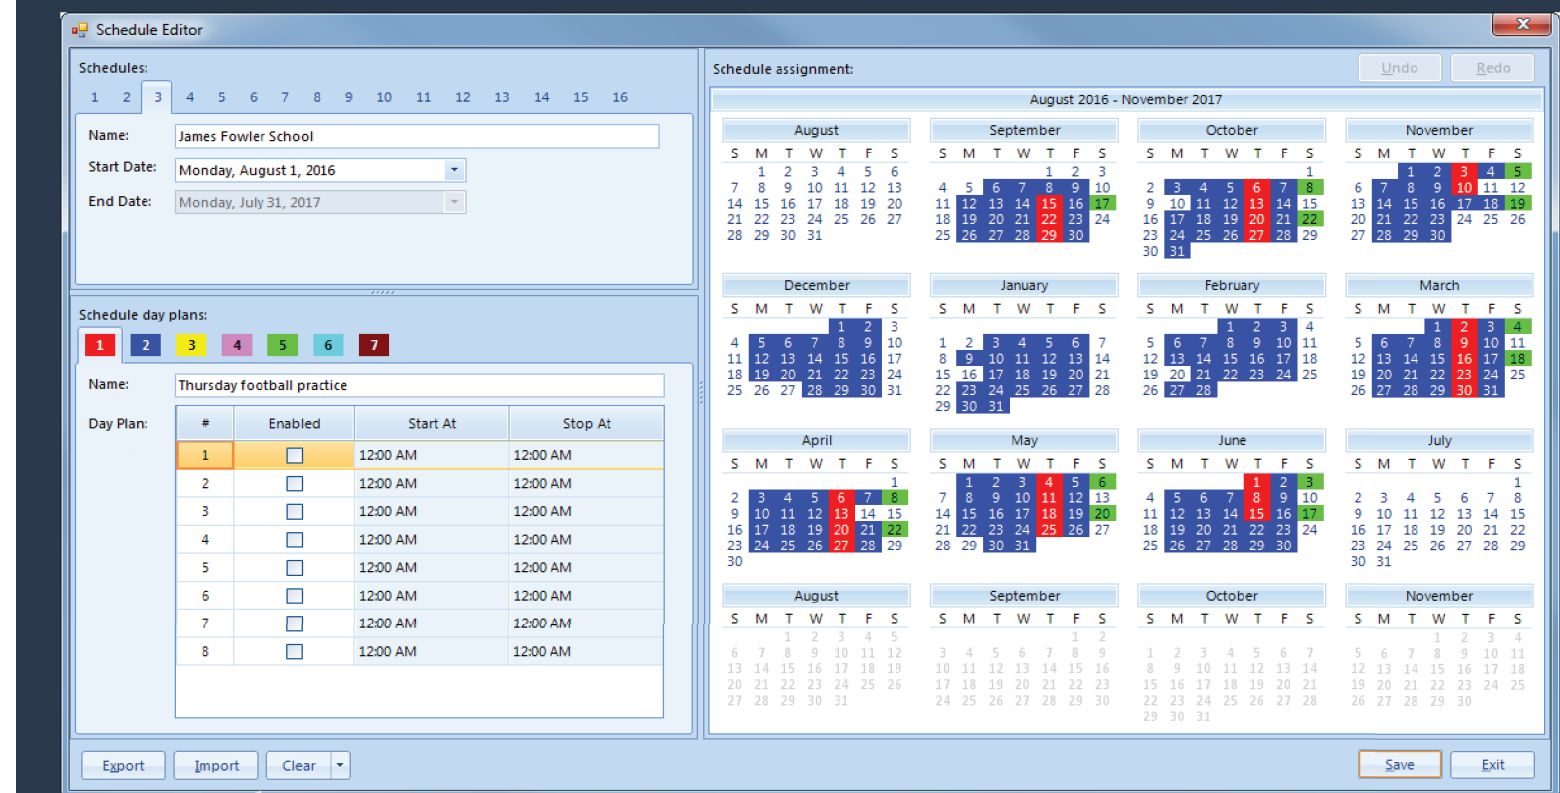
Schedule Editor

Schedules:

1 2 3 4 5 6 7 8 9 10 11 12 13 14 15 16

Name: James Fowler School
Start Date: Monday, August 1, 2016
End Date: Monday, July 31, 2017

Schedule day plans:

1 2 3 4 5 6 7

Name: Thursday football practice
Day Plan:

| # | Enabled | Start At | Stop At |
|---|---|---|---|
| 1 | ☐ | 12:00 AM | 12:00 AM |
| 2 | ☐ | 12:00 AM | 12:00 AM |
| 3 | ☐ | 12:00 AM | 12:00 AM |
| 4 | ☐ | 12:00 AM | 12:00 AM |
| 5 | ☐ | 12:00 AM | 12:00 AM |
| 6 | ☐ | 12:00 AM | 12:00 AM |
| 7 | ☐ | 12:00 AM | 12:00 AM |
| 8 | ☐ | 12:00 AM | 12:00 AM |

Schedule assignment:

Undo Redo

August 2016 - November 2017

August
S M T W T F S
1 2 3 4 5 6
7 8 9 10 11 12 13
14 15 16 17 18 19 20
21 22 23 24 25 26 27
28 29 30 31

September
S M T W T F S
1 2 3
4 5 6 7 8 9 10
11 12 13 14 15 16 17
18 19 20 21 22 23 24
25 26 27 28 29 30

October
S M T W T F S
1
2 3 4 5 6 7 8
9 10 11 12 13 14 15
16 17 18 19 20 21 22
23 24 25 26 27 28 29
30 31

November
S M T W T F S
1 2 3 4 5
6 7 8 9 10 11 12
13 14 15 16 17 18 19
20 21 22 23 24 25 26
27 28 29 30

December
S M T W T F S
1 2 3
4 5 6 7 8 9 10
11 12 13 14 15 16 17
18 19 20 21 22 23 24
25 26 27 28 29 30 31

January
S M T W T F S
1 2 3 4 5 6 7
8 9 10 11 12 13 14
15 16 17 18 19 20 21
22 23 24 25 26 27 28
29 30 31

February
S M T W T F S
1 2 3 4
5 6 7 8 9 10 11
12 13 14 15 16 17 18
19 20 21 22 23 24 25
26 27 28

March
S M T W T F S
1 2 3 4
5 6 7 8 9 10 11
12 13 14 15 16 17 18
19 20 21 22 23 24 25
26 27 28 29 30 31

April
S M T W T F S
1
2 3 4 5 6 7 8
9 10 11 12 13 14 15
16 17 18 19 20 21 22
23 24 25 26 27 28 29
30

May
S M T W T F S
1 2 3 4 5 6
7 8 9 10 11 12 13
14 15 16 17 18 19 20
21 22 23 24 25 26 27
28 29 30 31

June
S M T W T F S
1 2 3
4 5 6 7 8 9 10
11 12 13 14 15 16 17
18 19 20 21 22 23 24
25 26 27 28 29 30

July
S M T W T F S
1
2 3 4 5 6 7 8
9 10 11 12 13 14 15
16 17 18 19 20 21 22
23 24 25 26 27 28 29
30 31

August
S M T W T F S
1 2 3 4 5
6 7 8 9 10 11 12
13 14 15 16 17 18 19
20 21 22 23 24 25 26
27 28 29 30 31

September
S M T W T F S
1 2
3 4 5 6 7 8 9
10 11 12 13 14 15 16
17 18 19 20 21 22 23
24 25 26 27 28 29 30

October
S M T W T F S
1 2 3 4 5 6 7
8 9 10 11 12 13 14
15 16 17 18 19 20 21
22 23 24 25 26 27 28
29 30 31

November
S M T W T F S
1 2 3 4
5 6 7 8 9 10 11
12 13 14 15 16 17 18
19 20 21 22 23 24 25
26 27 28 29 30

Export Import Clear Save Exit